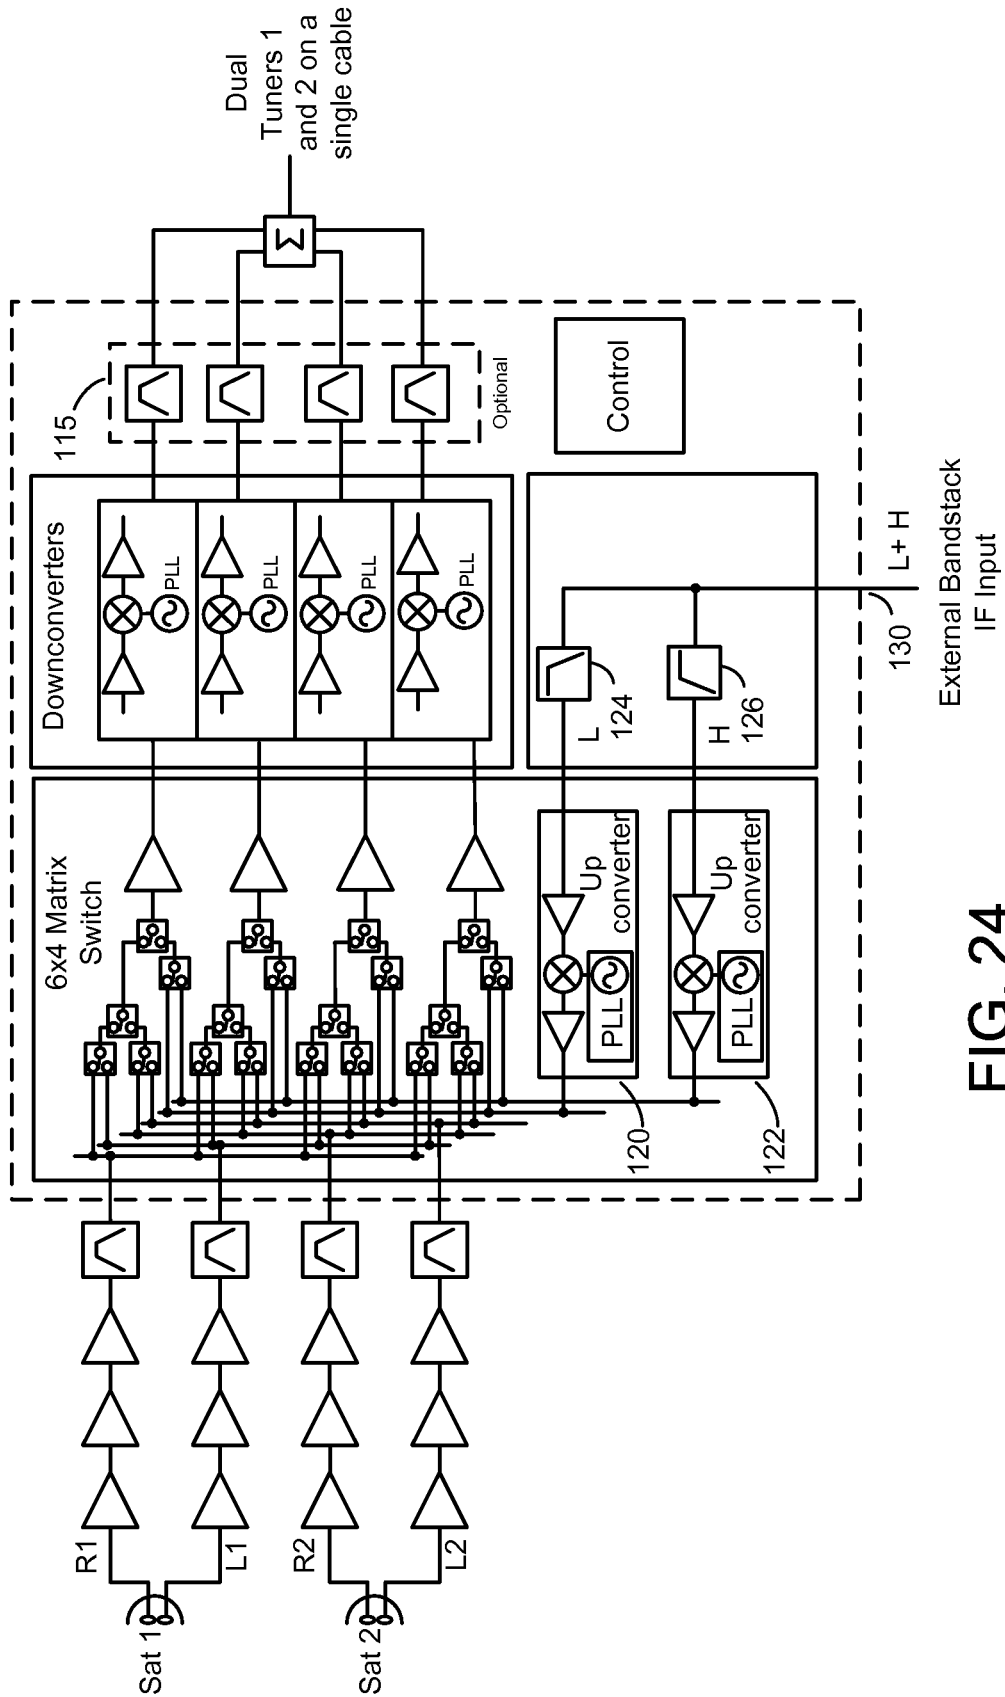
Dual Tuners 1 and 2 on a single cable

Σ

115

Optional

Control

Downconverters

PLL

PLL

PLL

PLL

6x4 Matrix Switch

Up converter

PLL

Up converter

PLL

120

122

L 124

H 126

130

L+ H

External Bandstack IF Input

R1

L1

R2

L2

Sat 1

Sat 2

FIG. 24